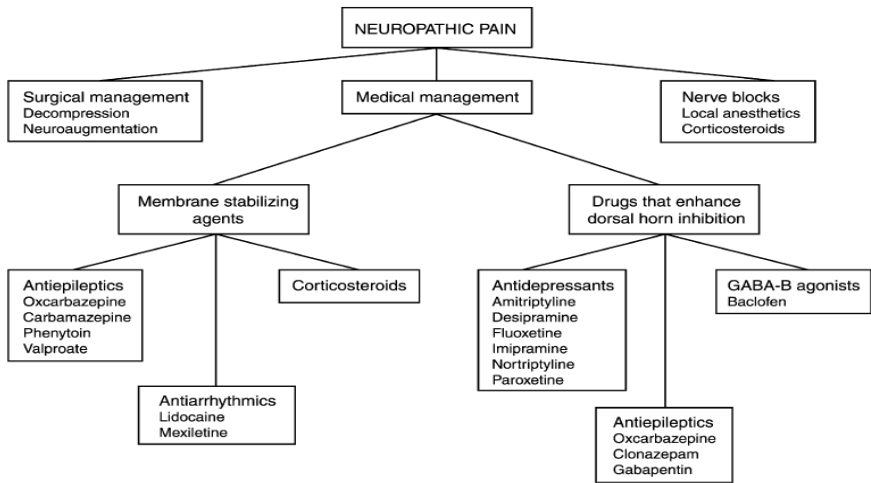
NEUROPATHIC PAIN

Surgical management
Decompression
Neuroaugmentation

Medical management

Nerve blocks
Local anesthetics
Corticosteroids

Membrane stabilizing agents

Drugs that enhance dorsal horn inhibition

Antiepileptics
Oxcarbazepine
Carbamazepine
Phenytoin
Valproate

Corticosteroids

Antiarrhythmics
Lidocaine
Mexiletine

Antidepressants
Amitriptyline
Desipramine
Fluoxetine
Imipramine
Nortriptyline
Paroxetine

GABA-B agonists
Baclofen

Antiepileptics
Oxcarbazepine
Clonazepam
Gabapentin